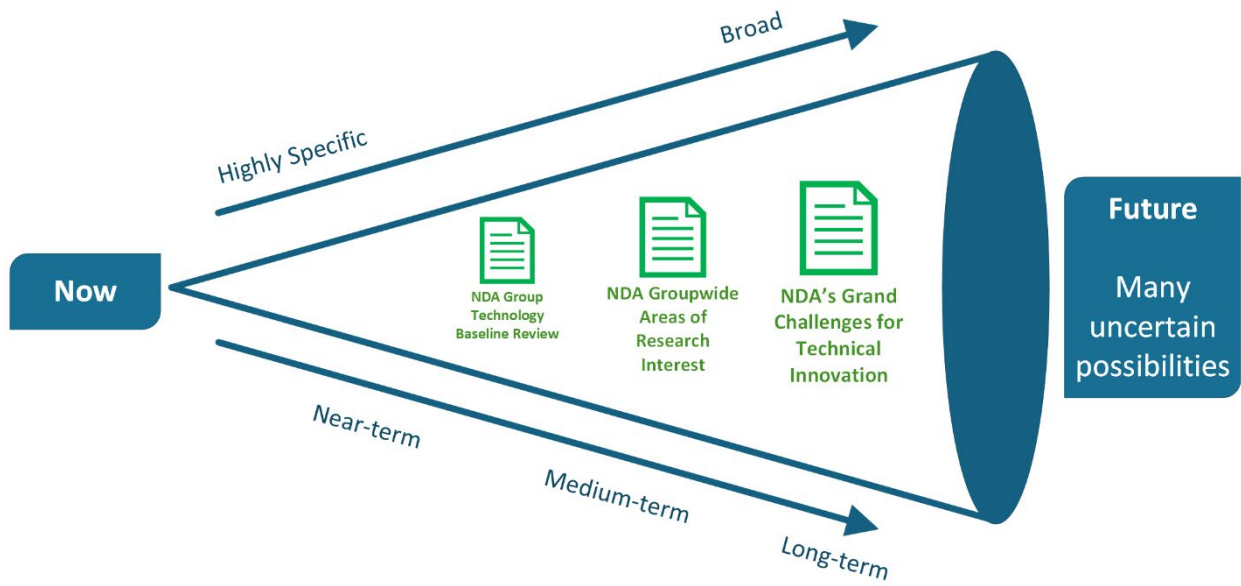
Broad

Highly Specific

Now

NDA Group Technology Baseline Review

NDA Groupwide Areas of Research Interest

NDA's Grand Challenges for Technical Innovation

Future

Many uncertain possibilities

Near-term

Medium-term

Long-term